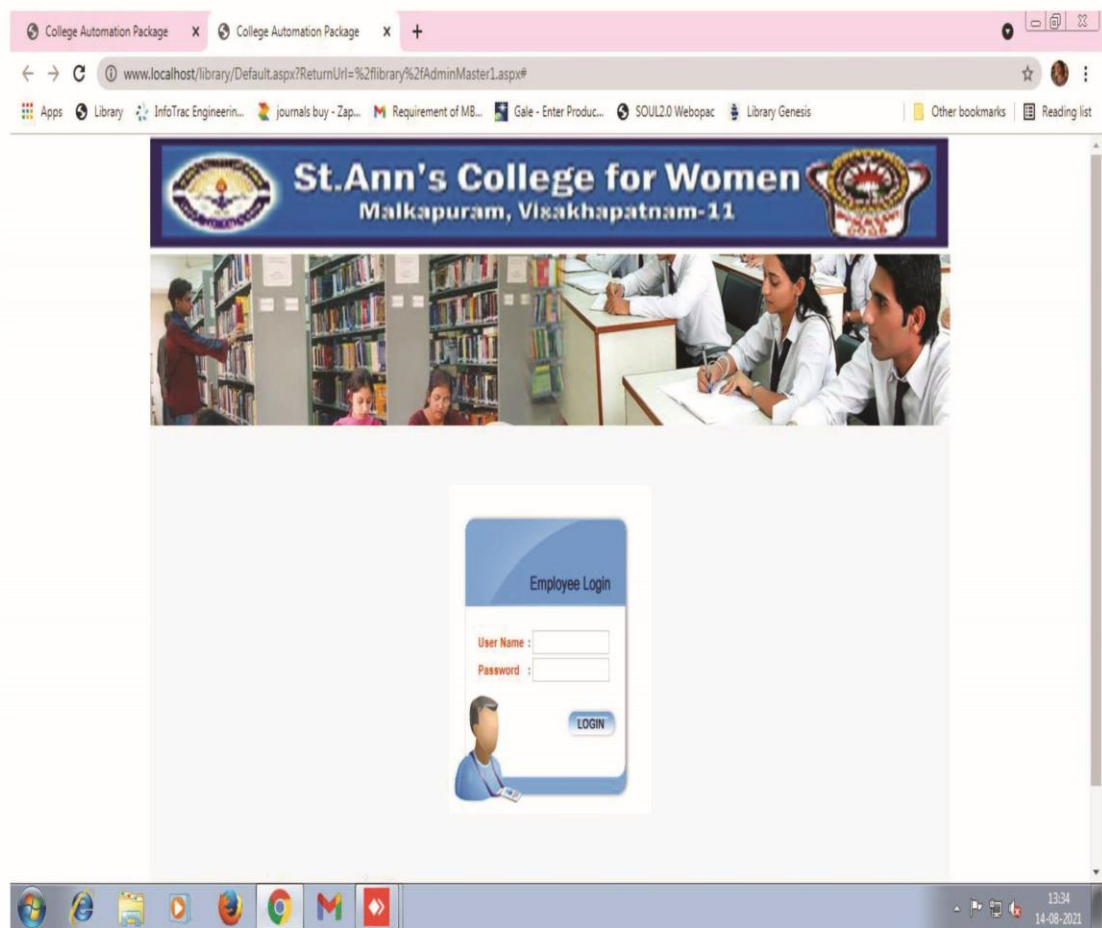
College Automation Package X College Automation Package X +

www.localhost/library/Default.aspx?ReturnUrl=%2flibrary%2fAdminMaster1.aspx#

Apps Library InfoTrac Engineerin... journals buy - Zap... Requirement of MB... Gale - Enter Produc... SOUL2.0 Webopac Library Genesis Other bookmarks Reading list

St.Ann's College for Women
Malkapuram, Visakhapatnam-11

Employee Login

User Name :
Password :

LOGIN

13:34
14-08-2021